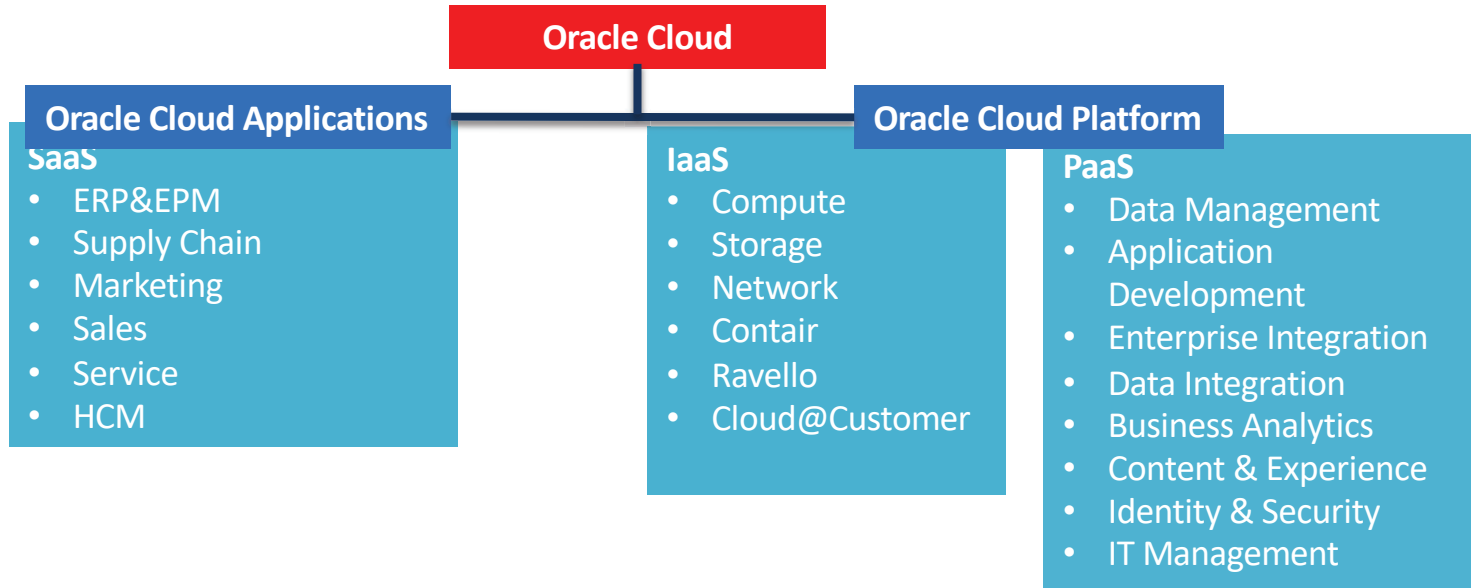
Oracle Cloud

Oracle Cloud Applications

Oracle Cloud Platform

SaaS
- ERP&EPM
- Supply Chain
- Marketing
- Sales
- Service
- HCM

IaaS
- Compute
- Storage
- Network
- Contair
- Ravello
- Cloud@Customer

PaaS
- Data Management
- Application Development
- Enterprise Integration
- Data Integration
- Business Analytics
- Content & Experience
- Identity & Security
- IT Management